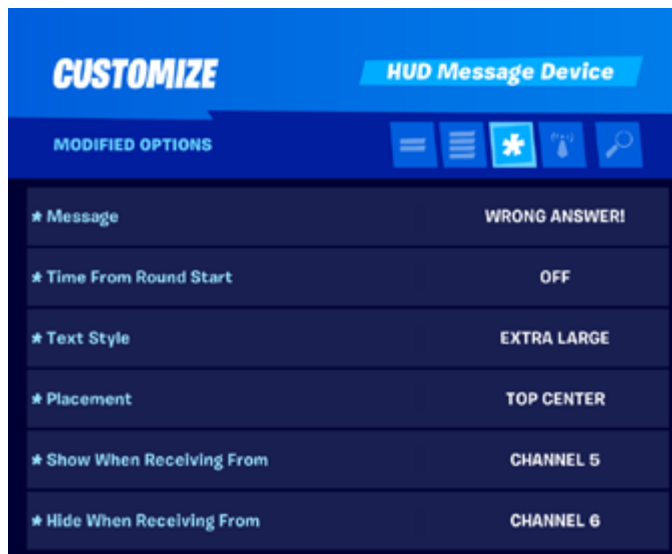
CUSTOMIZE

HUD Message Device

MODIFIED OPTIONS

| | |
|---|---|
| ★ Message | WRONG ANSWER! |
| ★ Time From Round Start | OFF |
| ★ Text Style | EXTRA LARGE |
| ★ Placement | TOP CENTER |
| ★ Show When Receiving From | CHANNEL 5 |
| ★ Hide When Receiving From | CHANNEL 6 |